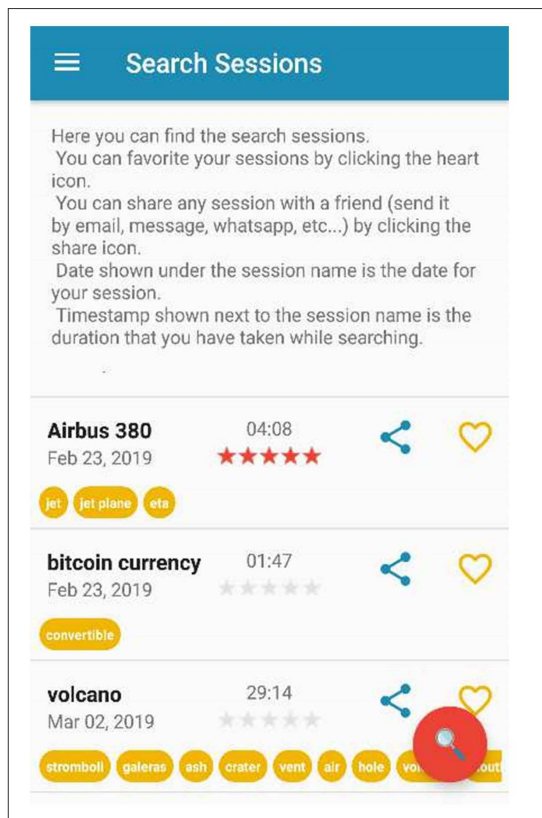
Search Sessions

Here you can find the search sessions.
You can favorite your sessions by clicking the heart icon.
You can share any session with a friend (send it by email, message, whatsapp, etc...) by clicking the share icon.
Date shown under the session name is the date for your session.
Timestamp shown next to the session name is the duration that you have taken while searching.

Airbus 380
Feb 23, 2019
04:08
jet
jet plane
eta

bitcoin currency
Feb 23, 2019
01:47
convertible

volcano
Mar 02, 2019
29:14
stromboli
galeras
ash
crater
vent
air
hole
vo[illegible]
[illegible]